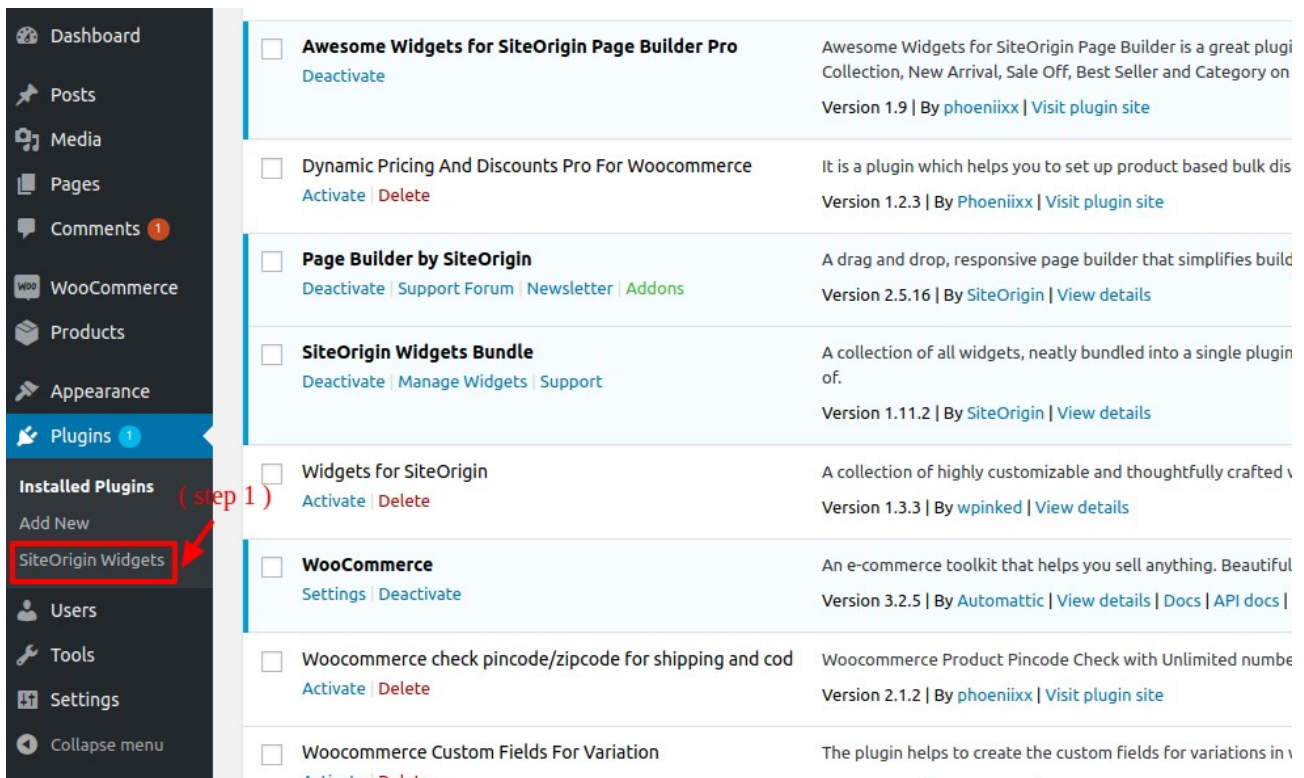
Dashboard
Posts
Media
Pages
Comments 1
WooCommerce
Products
Appearance
Plugins 1
Installed Plugins
Add New
SiteOrigin Widgets
Users
Tools
Settings
Collapse menu

( step 1 )

Awesome Widgets for SiteOrigin Page Builder Pro
Deactivate
Awesome Widgets for SiteOrigin Page Builder is a great plugi
Collection, New Arrival, Sale Off, Best Seller and Category on
Version 1.9 | By phoeniixx | Visit plugin site

Dynamic Pricing And Discounts Pro For Woocommerce
Activate | Delete
It is a plugin which helps you to set up product based bulk dis
Version 1.2.3 | By Phoeniixx | Visit plugin site

Page Builder by SiteOrigin
Deactivate | Support Forum | Newsletter | Addons
A drag and drop, responsive page builder that simplifies build
Version 2.5.16 | By SiteOrigin | View details

SiteOrigin Widgets Bundle
Deactivate | Manage Widgets | Support
A collection of all widgets, neatly bundled into a single plugin
of.
Version 1.11.2 | By SiteOrigin | View details

Widgets for SiteOrigin
Activate | Delete
A collection of highly customizable and thoughtfully crafted
Version 1.3.3 | By wpinked | View details

WooCommerce
Settings | Deactivate
An e-commerce toolkit that helps you sell anything. Beautiful
Version 3.2.5 | By Automattic | View details | Docs | API docs |

Woocommerce check pincode/zipcode for shipping and cod
Activate | Delete
Woocommerce Product Pincode Check with Unlimited numbe
Version 2.1.2 | By phoeniixx | Visit plugin site

Woocommerce Custom Fields For Variation
The plugin helps to create the custom fields for variations in
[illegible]